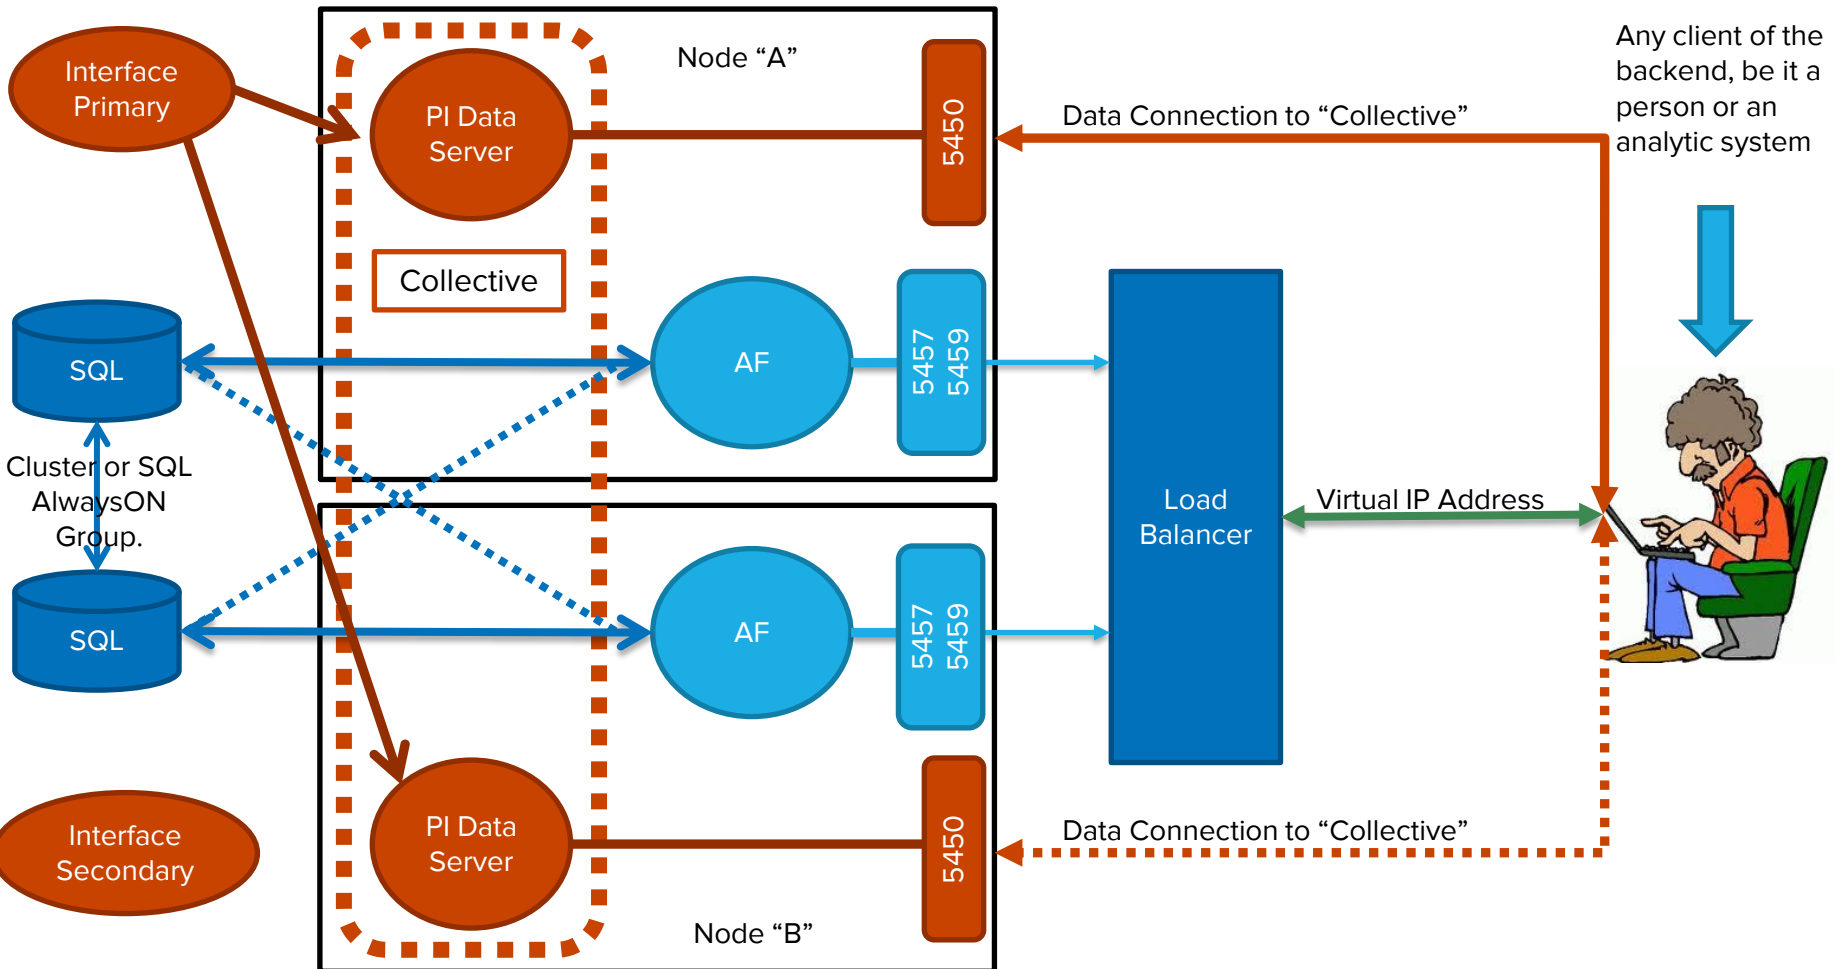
Interface Primary

Node “A”

PI Data Server

5450

Data Connection to “Collective”

Any client of the backend, be it a person or an analytic system

Collective

SQL

AF

5457 5459

Load Balancer

Virtual IP Address

Cluster or SQL AlwaysON Group.

SQL

AF

5457 5459

PI Data Server

5450

Data Connection to “Collective”

Interface Secondary

Node “B”